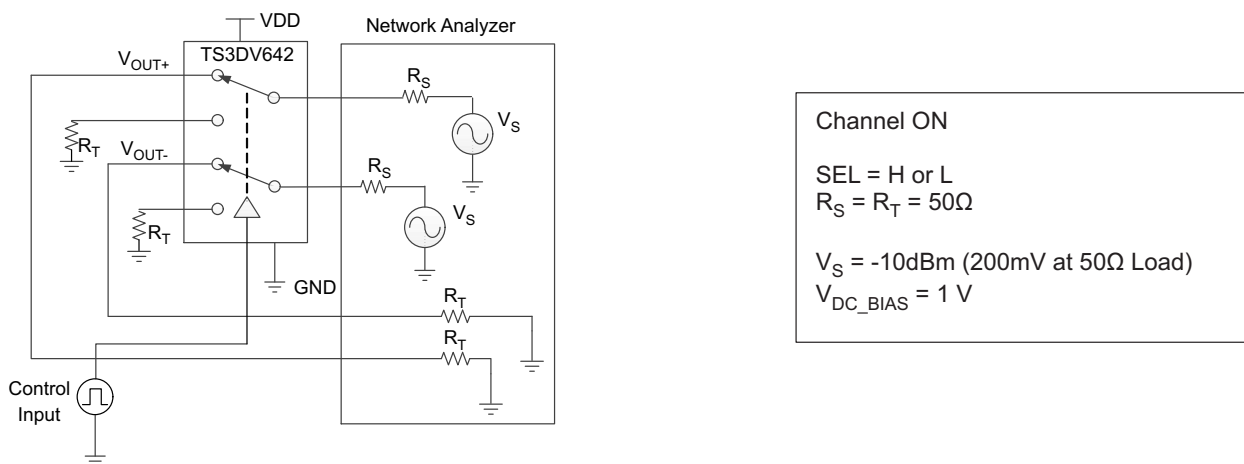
VDD

Network Analyzer

TS3DV642

$V_{OUT+}$

$R_S$

$V_S$

$R_T$

$V_{OUT-}$

$R_S$

$V_S$

$R_T$

GND

$R_T$

$R_T$

Control Input

Channel ON

SEL = H or L
$R_S = R_T = 50\Omega$

$V_S$ = -10dBm (200mV at 50Ω Load)
$V_{DC\_BIAS}$ = 1 V